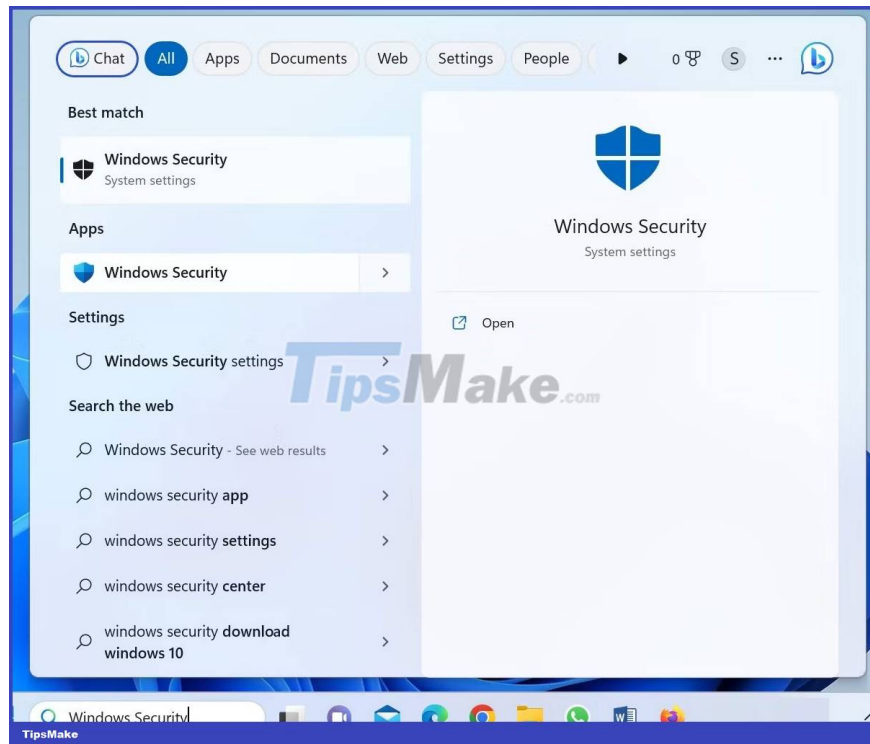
Chat All Apps Documents Web Settings People 0 S ···

Best match

Windows Security
System settings

Apps

Windows Security >

Settings

Windows Security settings >

Search the web

Windows Security - See web results >

windows security app >

windows security settings >

windows security center >

windows security download windows 10 >

Windows Security
System settings

Open

TipsMake.com

Windows Security

TipsMake